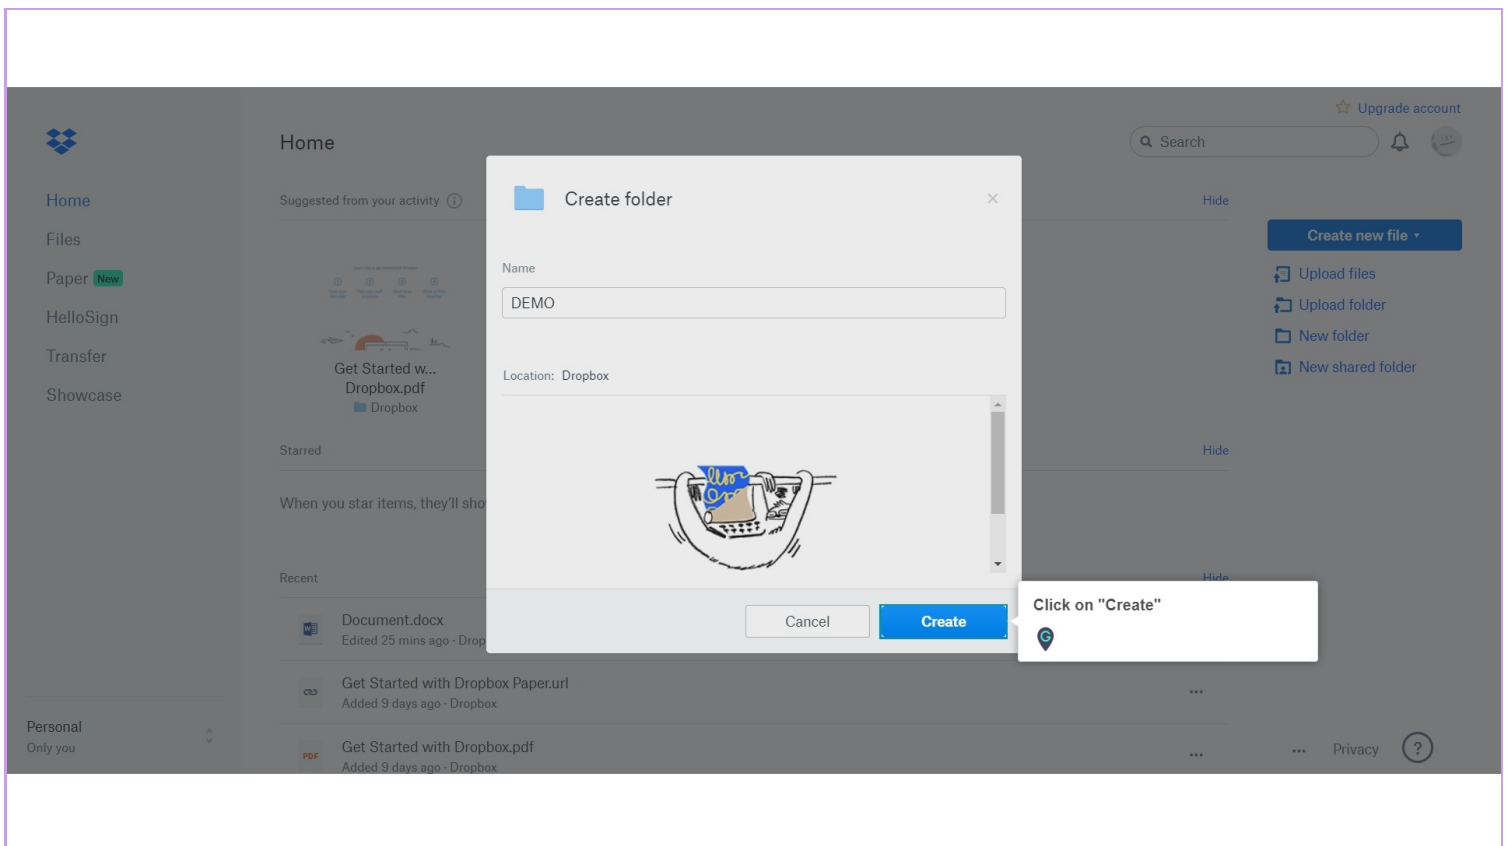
Home
Files
Paper New
HelloSign
Transfer
Showcase

Personal
Only you

Home

Suggested from your activity

Get Started w...
Dropbox.pdf
Dropbox

Starred

When you star items, they'll sho

Recent

Document.docx
Edited 25 mins ago · Drop

Get Started with Dropbox Paper.url
Added 9 days ago · Dropbox

Get Started with Dropbox.pdf
Added 9 days ago · Dropbox

Hide
Hide
Hide

Upgrade account
Search

Create new file
Upload files
Upload folder
New folder
New shared folder

Privacy
?

Create folder
×
Name
DEMO
Location: Dropbox
Cancel
Create

Click on "Create"